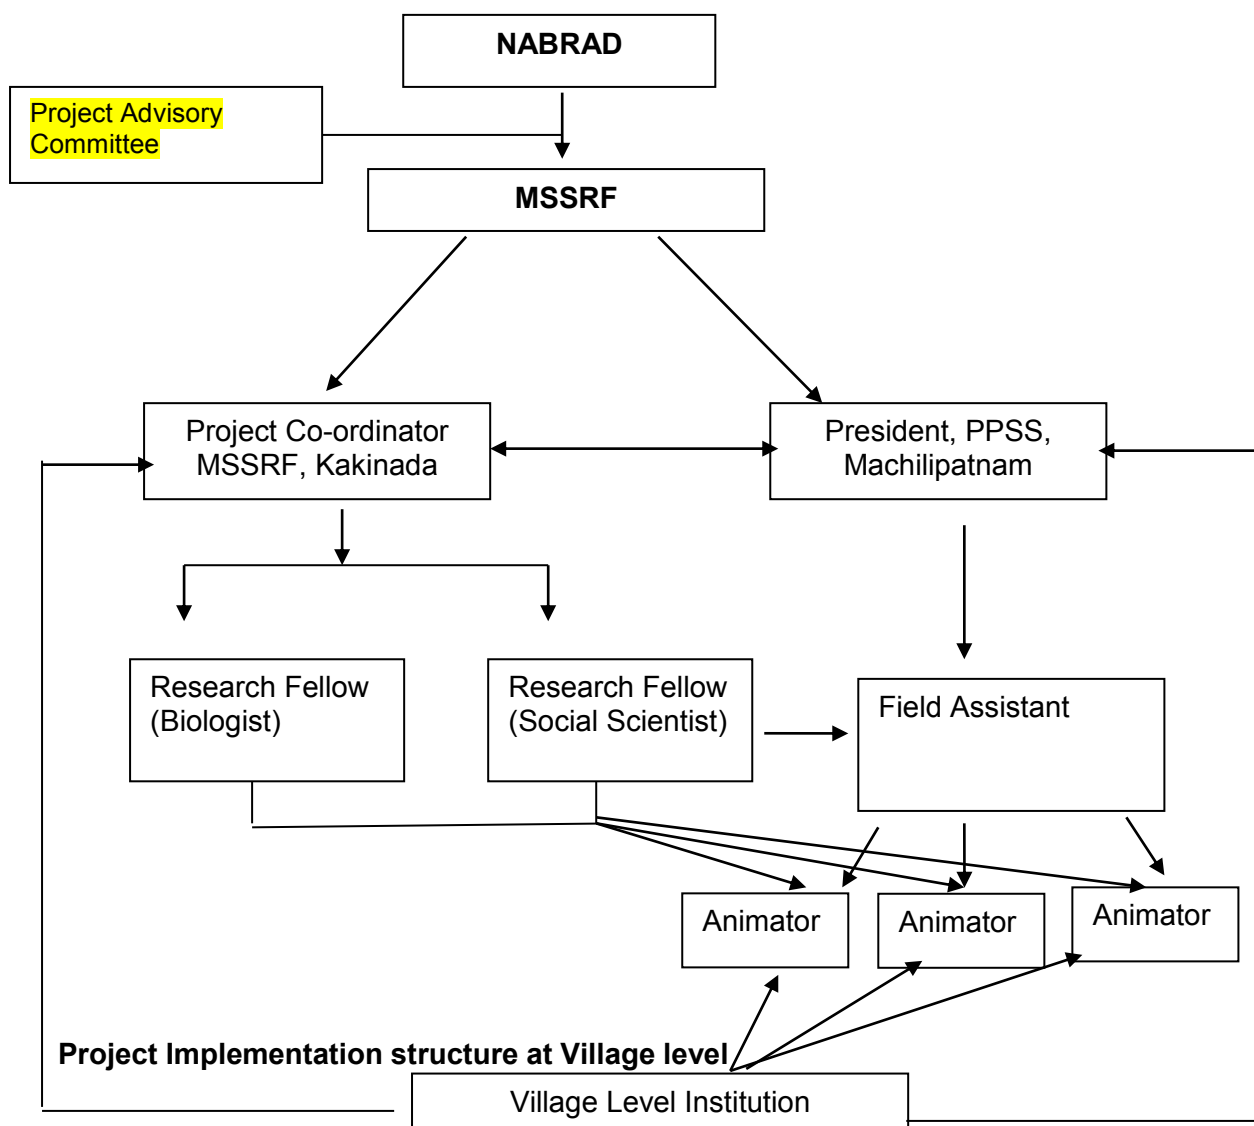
NABRAD

Project Advisory Committee

MSSRF

Project Co-ordinator MSSRF, Kakinada

President, PPSS, Machilipatnam

Research Fellow (Biologist)

Research Fellow (Social Scientist)

Field Assistant

Animator

Animator

Animator

Project Implementation structure at Village level

Village Level Institution